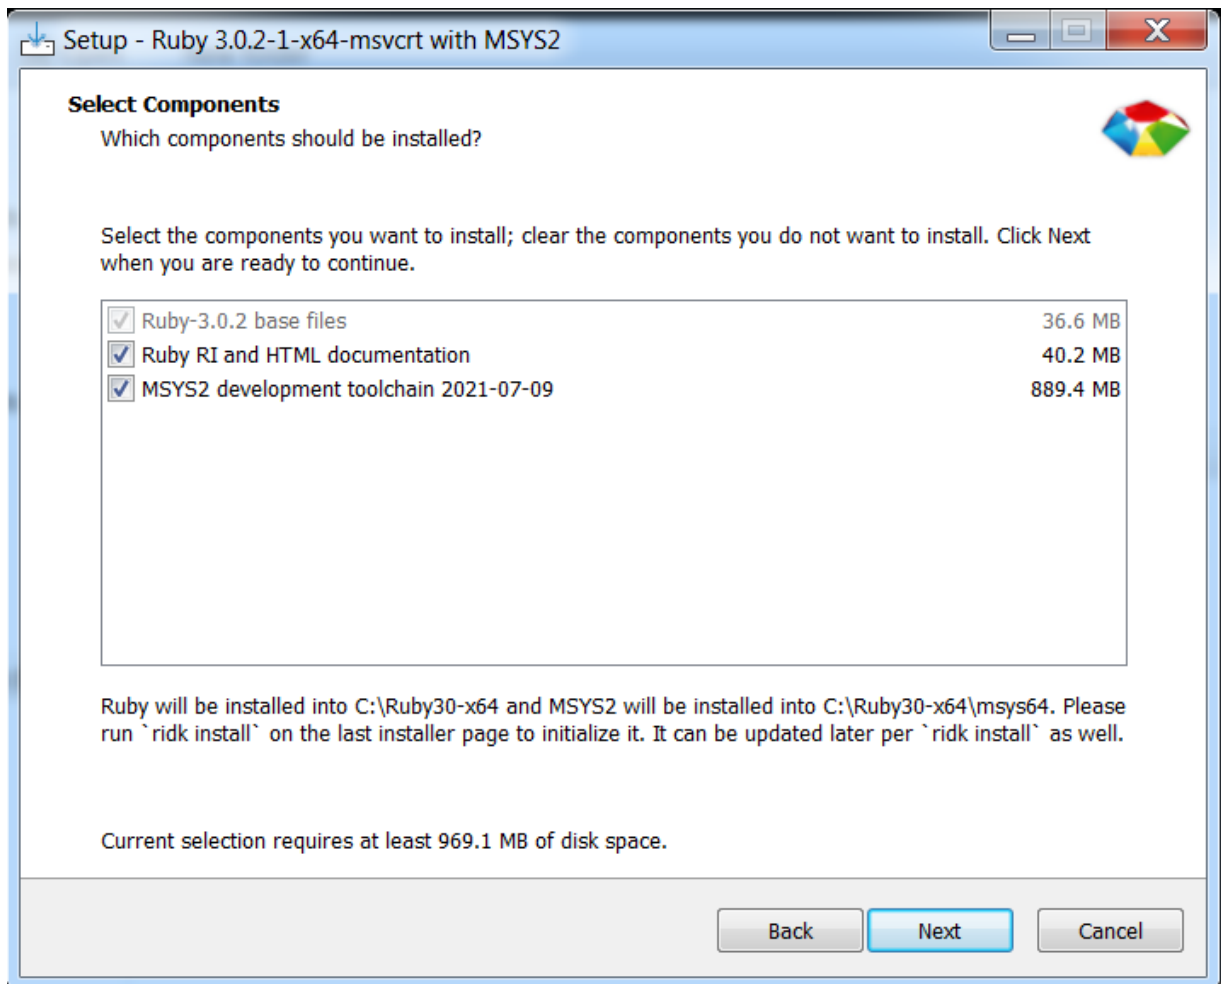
Setup - Ruby 3.0.2-1-x64-msvcrt with MSYS2

Select Components
Which components should be installed?

Select the components you want to install; clear the components you do not want to install. Click Next when you are ready to continue.

| | | |
|---|---|---|
| ☑ | Ruby-3.0.2 base files | 36.6 MB |
| ☑ | Ruby RI and HTML documentation | 40.2 MB |
| ☑ | MSYS2 development toolchain 2021-07-09 | 889.4 MB |

Ruby will be installed into C:\Ruby30-x64 and MSYS2 will be installed into C:\Ruby30-x64\msys64. Please run `ridk install` on the last installer page to initialize it. It can be updated later per `ridk install` as well.

Current selection requires at least 969.1 MB of disk space.

Back Next Cancel